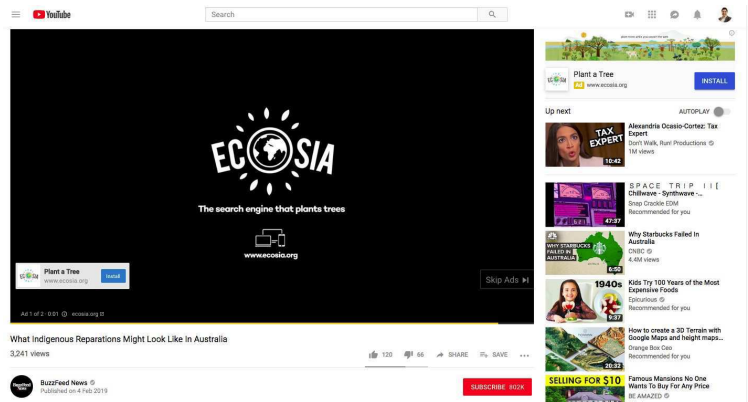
YouTube

Search

ECOSIA

The search engine that plants trees

www.ecosia.org

Plant a Tree
www.ecosia.org
Install

Skip Ads ▸|

Ad 1 of 2 · 0:01 ⓘ ecosia.org

What Indigenous Reparations Might Look Like In Australia

3,241 views

120 66 SHARE SAVE ...

BuzzFeed News
Published on 4 Feb 2019

SUBSCRIBE 802K

Plant a Tree
Ad www.ecosia.org
INSTALL

Up next
AUTOPLAY

TAX EXPERT
10:42
Alexandria Ocasio-Cortez: Tax Expert
Don't Walk, Run! Productions
1M views

47:37
S P A C E T R I P I I [ Chillwave - Synthwave - ...
Snap Crackle EDM
Recommended for you

WHY STARBUCKS FAILED IN AUSTRALIA
6:50
Why Starbucks Failed In Australia
CNBC
4.4M views

1940s
9:37
Kids Try 100 Years of the Most Expensive Foods
Epicurious
Recommended for you

20:32
How to create a 3D Terrain with Google Maps and height maps...
Orange Box Ceo
Recommended for you

SELLING FOR $10
Famous Mansions No One Wants To Buy For Any Price
BE AMAZED